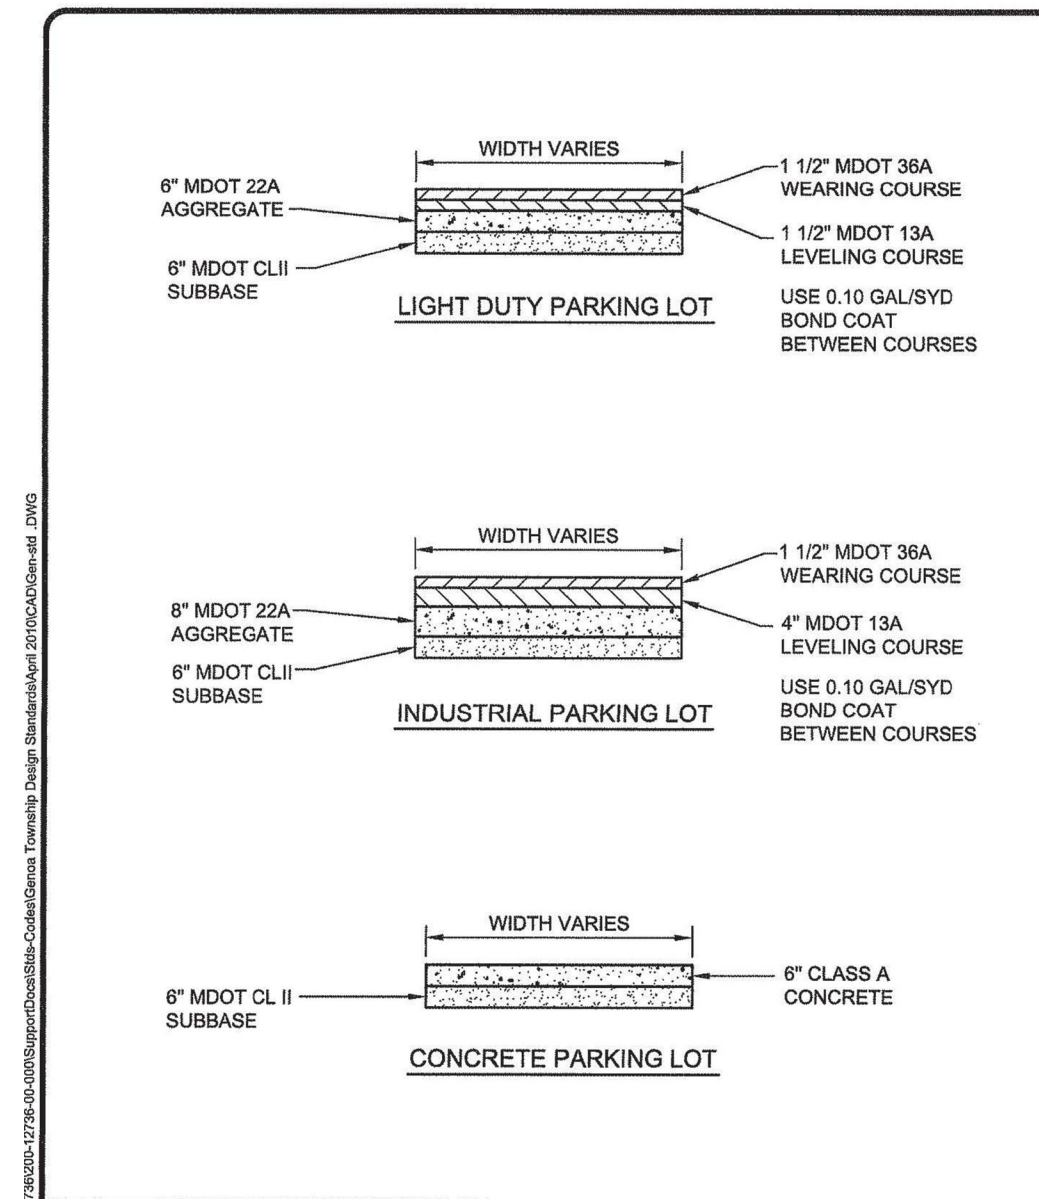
WIDTH VARIES

6" MDOT 22A AGGREGATE

6" MDOT CLII SUBBASE

1 1/2" MDOT 36A WEARING COURSE

1 1/2" MDOT 13A LEVELING COURSE

USE 0.10 GAL/SYD BOND COAT BETWEEN COURSES

LIGHT DUTY PARKING LOT

WIDTH VARIES

8" MDOT 22A AGGREGATE

6" MDOT CLII SUBBASE

1 1/2" MDOT 36A WEARING COURSE

4" MDOT 13A LEVELING COURSE

USE 0.10 GAL/SYD BOND COAT BETWEEN COURSES

INDUSTRIAL PARKING LOT

WIDTH VARIES

6" MDOT CL II SUBBASE

6" CLASS A CONCRETE

CONCRETE PARKING LOT

736\200-12736-00-000\SupportDocs\Stds-Codes\Genoa Township Design Standards\April 2010\CAD\Gen-std .DWG